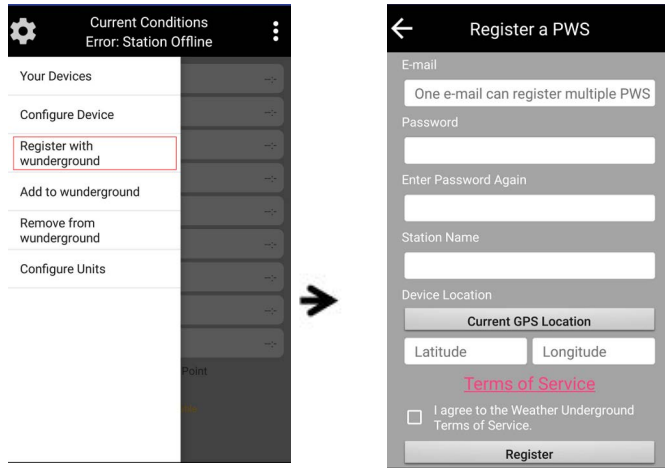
Current Conditions
Error: Station Offline

Your Devices

Configure Device

Register with wunderground

Add to wunderground

Remove from wunderground

Configure Units

Point

Register a PWS

E-mail

One e-mail can register multiple PWS

Password

Enter Password Again

Station Name

Device Location

Current GPS Location

Latitude

Longitude

Terms of Service

I agree to the Weather Underground Terms of Service.

Register